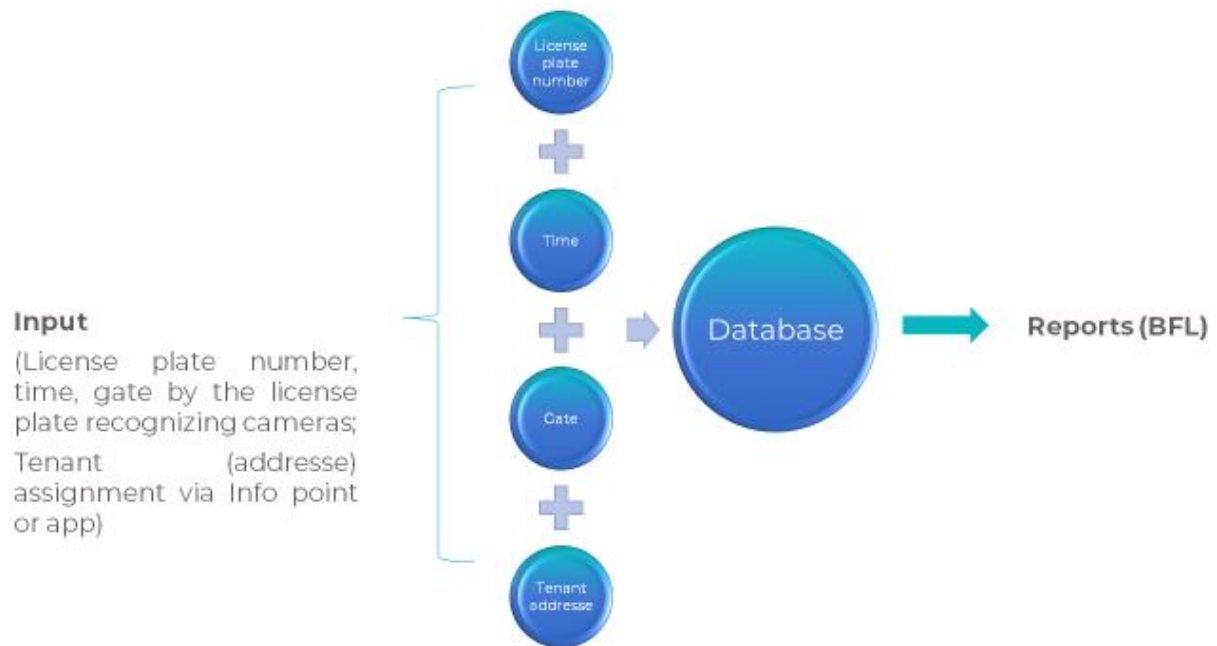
Input

(License plate number, time, gate by the license plate recognizing cameras;

Tenant (addresse) assignment via Info point or app)

License plate number

Time

Gate

Tenant addresse

Database

Reports (BFL)